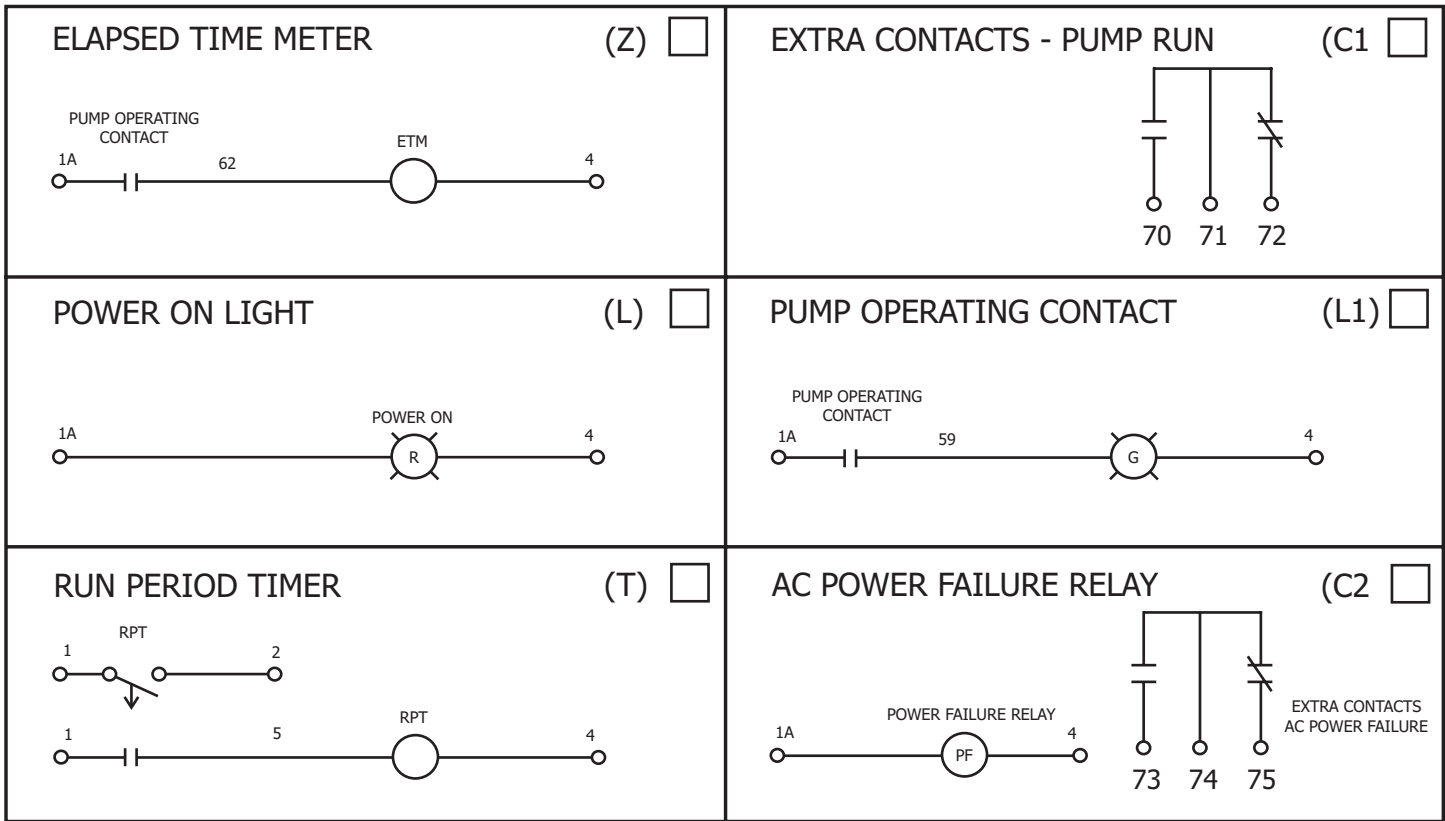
ELAPSED TIME METER (Z)

PUMP OPERATING CONTACT
1A 62 ETM 4

EXTRA CONTACTS - PUMP RUN (C1

70 71 72

POWER ON LIGHT (L)

1A POWER ON R 4

PUMP OPERATING CONTACT (L1)

PUMP OPERATING CONTACT
1A 59 G 4

RUN PERIOD TIMER (T)

1 RPT 2
1 5 RPT 4

AC POWER FAILURE RELAY (C2

POWER FAILURE RELAY
1A PF 4

EXTRA CONTACTS AC POWER FAILURE
73 74 75